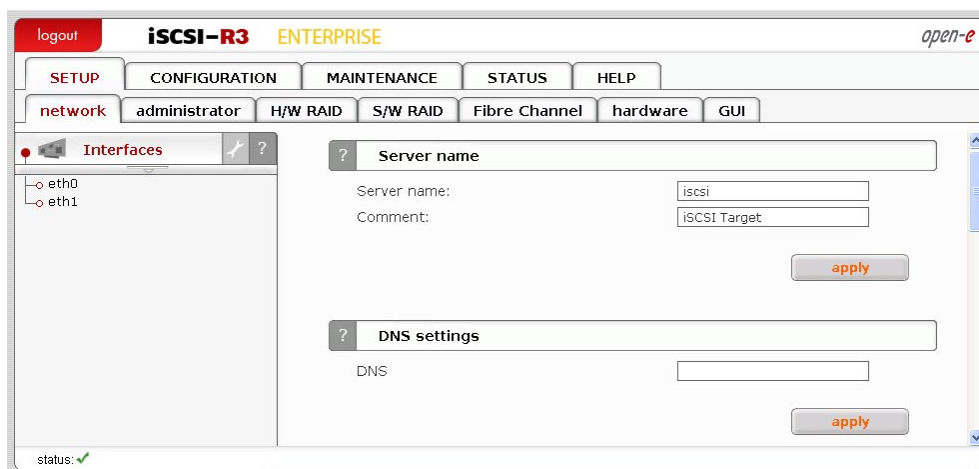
logout iSCSI-R3 ENTERPRISE open-e

SETUP CONFIGURATION MAINTENANCE STATUS HELP

network administrator H/W RAID S/W RAID Fibre Channel hardware GUI

Interfaces ?

eth0
eth1

? Server name

Server name: iscsi
Comment: iSCSI Target

apply

? DNS settings

DNS

apply

status: ✓